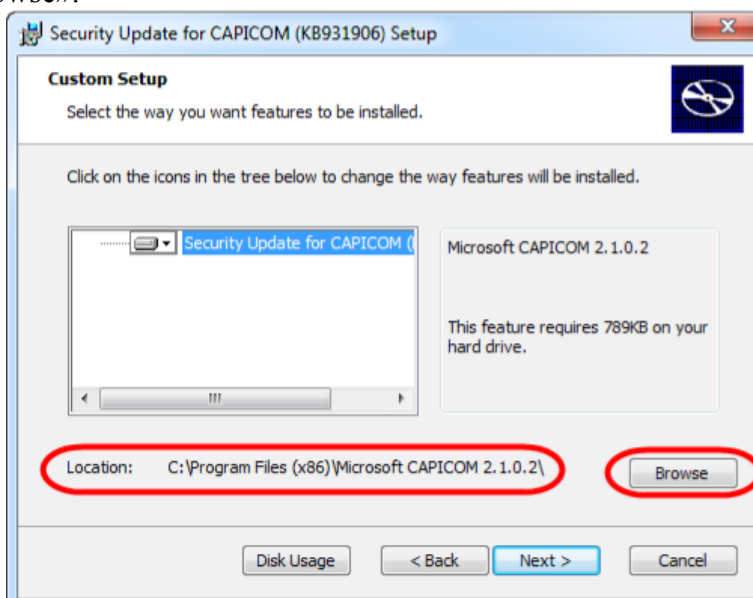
Security Update for CAPICOM (KB931906) Setup

Custom Setup

Select the way you want features to be installed.

Click on the icons in the tree below to change the way features will be installed.

Security Update for CAPICOM (

Microsoft CAPICOM 2.1.0.2

This feature requires 789KB on your hard drive.

Location: C:\Program Files (x86)\Microsoft CAPICOM 2.1.0.2\

Browse

Disk Usage

< Back

Next >

Cancel